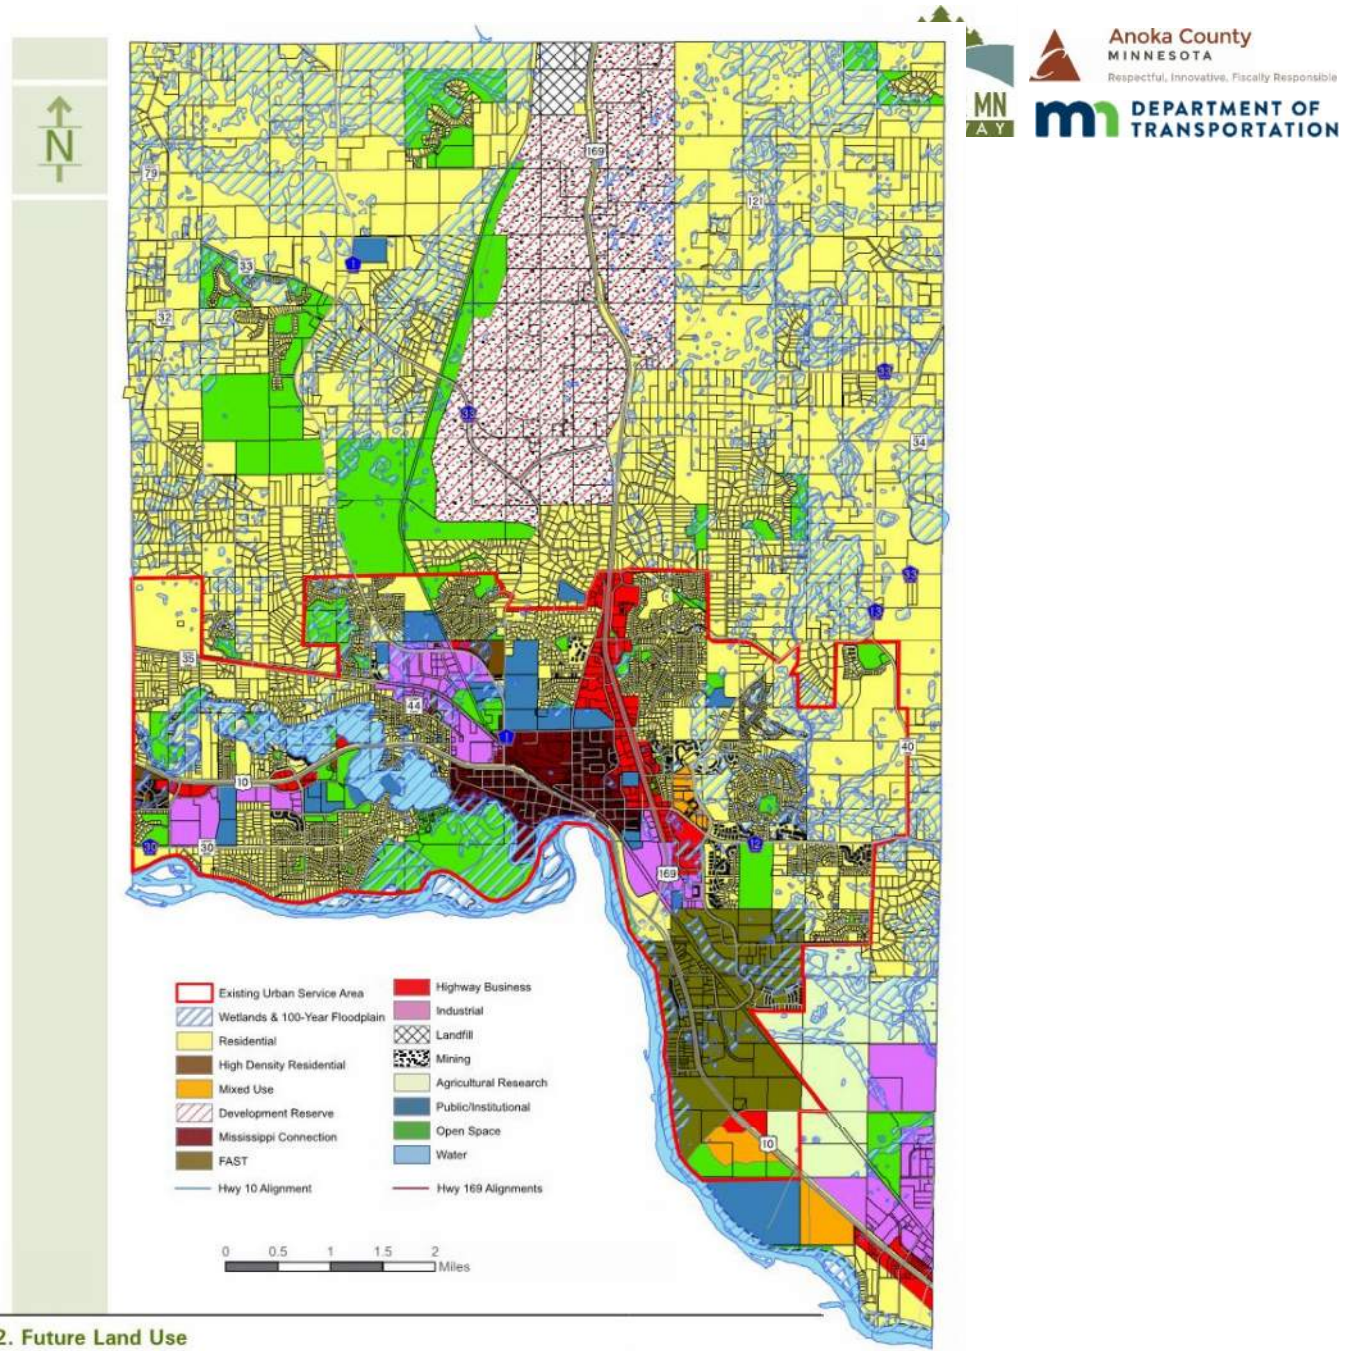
N

MN
A Y

Anoka County
MINNESOTA
Respectful, Innovative, Fiscally Responsible

DEPARTMENT OF TRANSPORTATION

79
33
32
1
169
121
33
34
13
13
35
44
1
40
10
30
30
12
169
10

Existing Urban Service Area
Wetlands & 100-Year Floodplain
Residential
High Density Residential
Mixed Use
Development Reserve
Mississippi Connection
FAST
Hwy 10 Alignment
Highway Business
Industrial
Landfill
Mining
Agricultural Research
Public/Institutional
Open Space
Water
Hwy 169 Alignments

0 0.5 1 1.5 2
Miles

2. Future Land Use